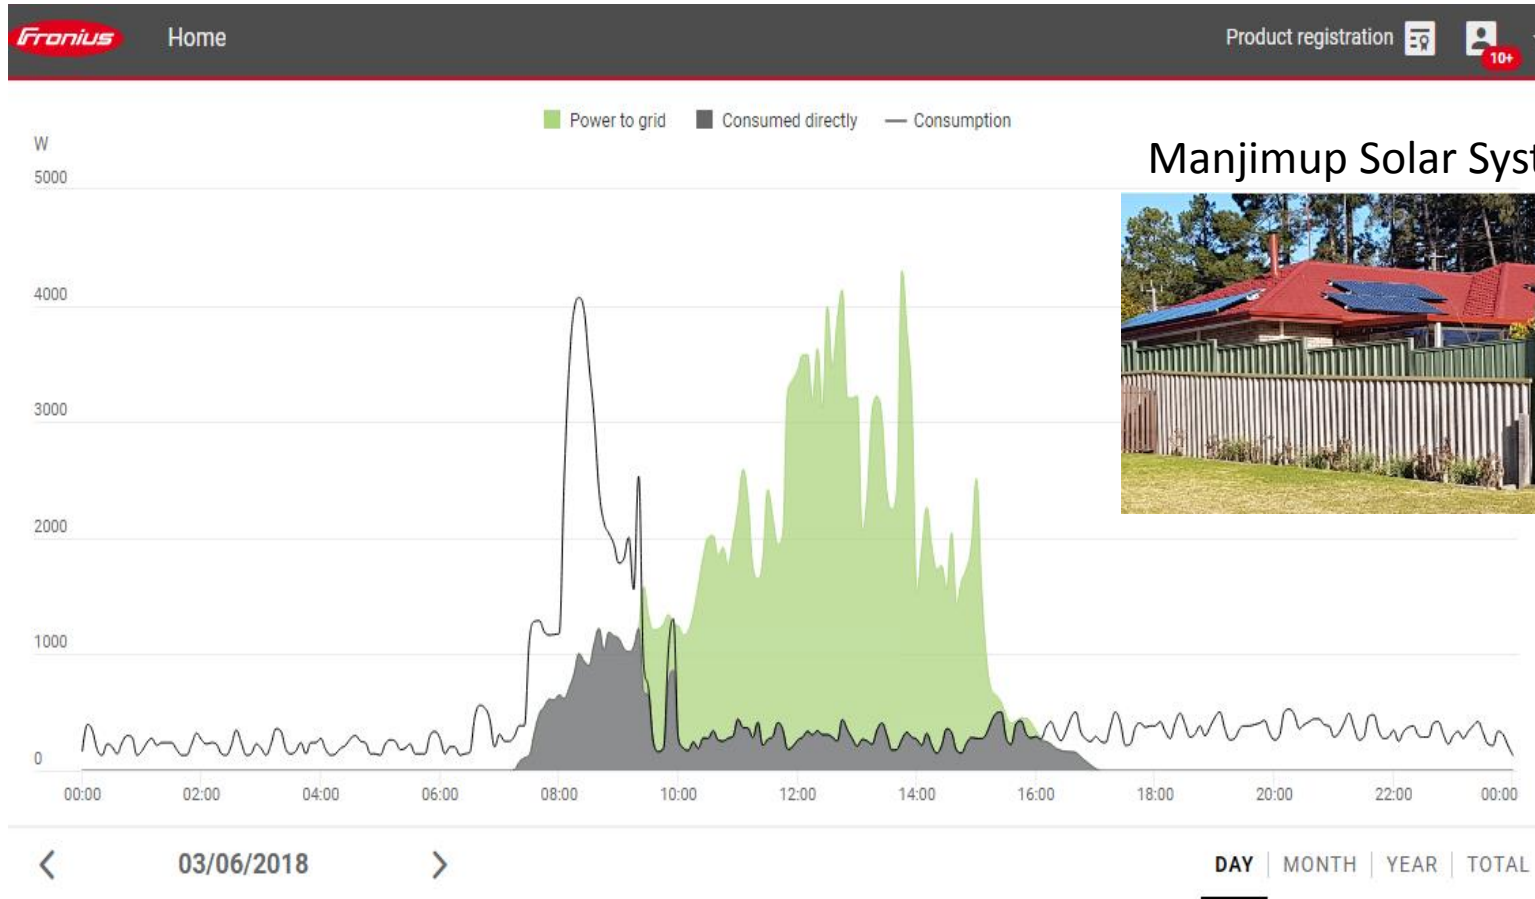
Fronius Home

Product registration

10+

Power to grid Consumed directly Consumption

Manjimup Solar Syst

W

5000

4000

3000

2000

1000

0

00:00 02:00 04:00 06:00 08:00 10:00 12:00 14:00 16:00 18:00 20:00 22:00 00:00

03/06/2018

DAY MONTH YEAR TOTAL